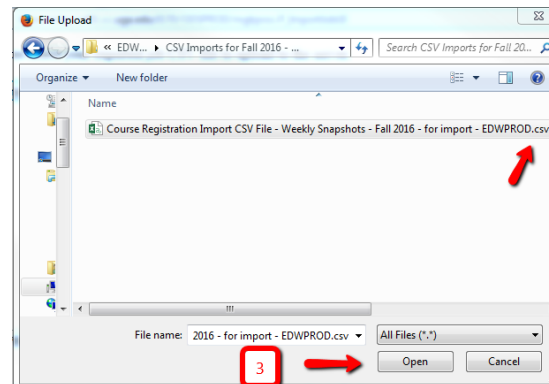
File Upload

« EDW... ▸ CSV Imports for Fall 2016 - ...

Search CSV Imports for Fall 20...

Organize ▾

New folder

Name

Course Registration Import CSV File - Weekly Snapshots - Fall 2016 - for import - EDWPROD.csv

File name: 2016 - for import - EDWPROD.csv

All Files (*.*)

3

Open

Cancel